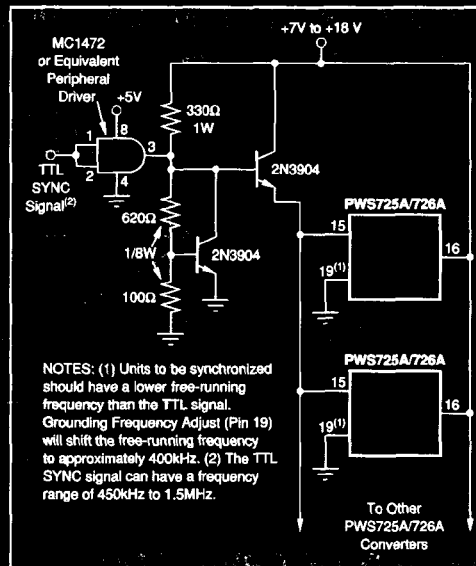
+7V to +18 V

MC1472 or Equivalent Peripheral Driver

+5V

8

1

2

3

4

TTL SYNC Signal$^{(2)}$

330Ω 1W

2N3904

620Ω

1/8W

2N3904

100Ω

PWS725A/726A

15

16

19$^{(1)}$

PWS725A/726A

15

16

19$^{(1)}$

NOTES: (1) Units to be synchronized should have a lower free-running frequency than the TTL signal. Grounding Frequency Adjust (Pin 19) will shift the free-running frequency to approximately 400kHz. (2) The TTL SYNC signal can have a frequency range of 450kHz to 1.5MHz.

To Other PWS725A/726A Converters